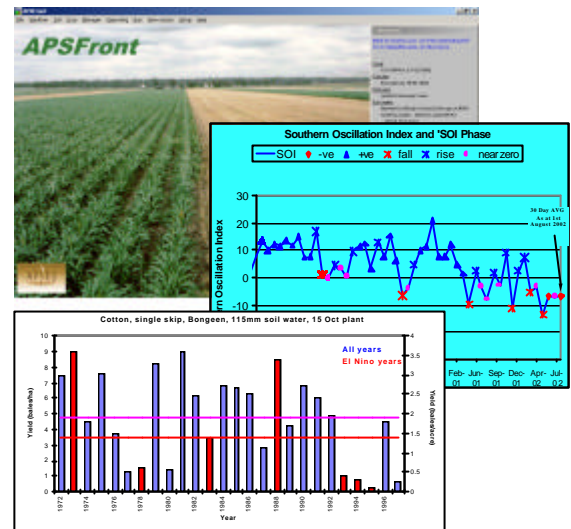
APSFront

Southern Oscillation Index and 'SOI Phase

SOI -ve +ve fall rise near zero

30 Day AVG As at 1st August 2002

m Oscillation Index

30
20
10
0
-10

Feb-01 Jun-01 Sep-01 Dec-01 Apr-02 Jul-02

Cotton, single skip, Bongeen, 115mm soil water, 15 Oct plant

All years
El Nino years

Yield (bales/ha)

Yield (bales/acre)

10 9 8 7 6 5 4 3 2 1 0

4 3.5 3 2.5 2 1.5 1 0.5 0

1972 1974 1976 1978 1980 1982 1984 1986 1988 1990 1992 1994 1996

Year